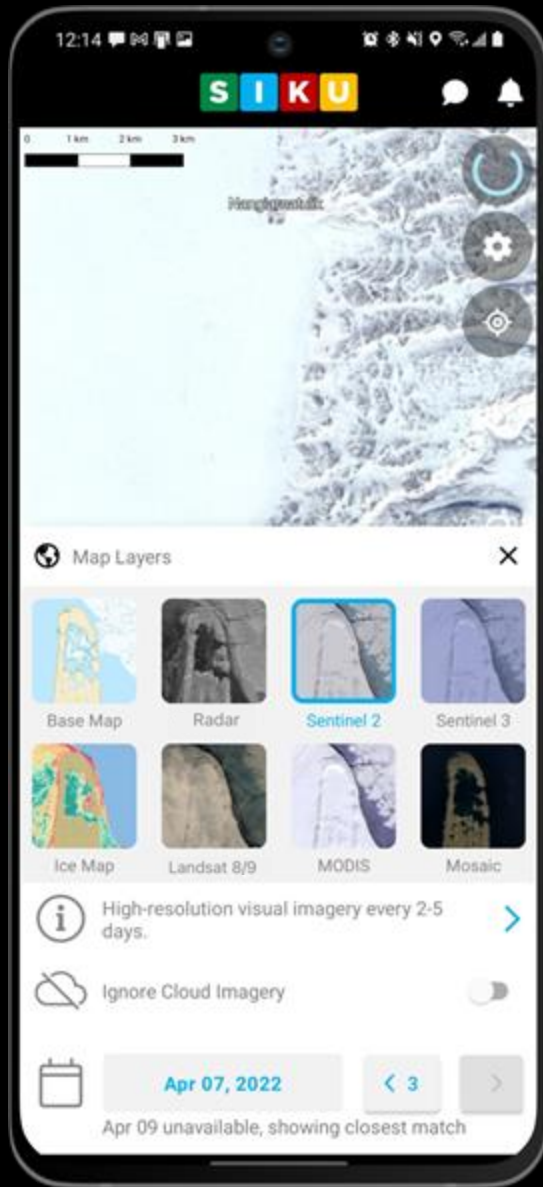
12:14

S I K U

0 1 km 2 km 3 km

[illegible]

Map Layers

Base Map

Radar

Sentinel 2

Sentinel 3

Ice Map

Landsat 8/9

MODIS

Mosaic

High-resolution visual imagery every 2-5 days.

Ignore Cloud Imagery

Apr 07, 2022

< 3

>

Apr 09 unavailable, showing closest match